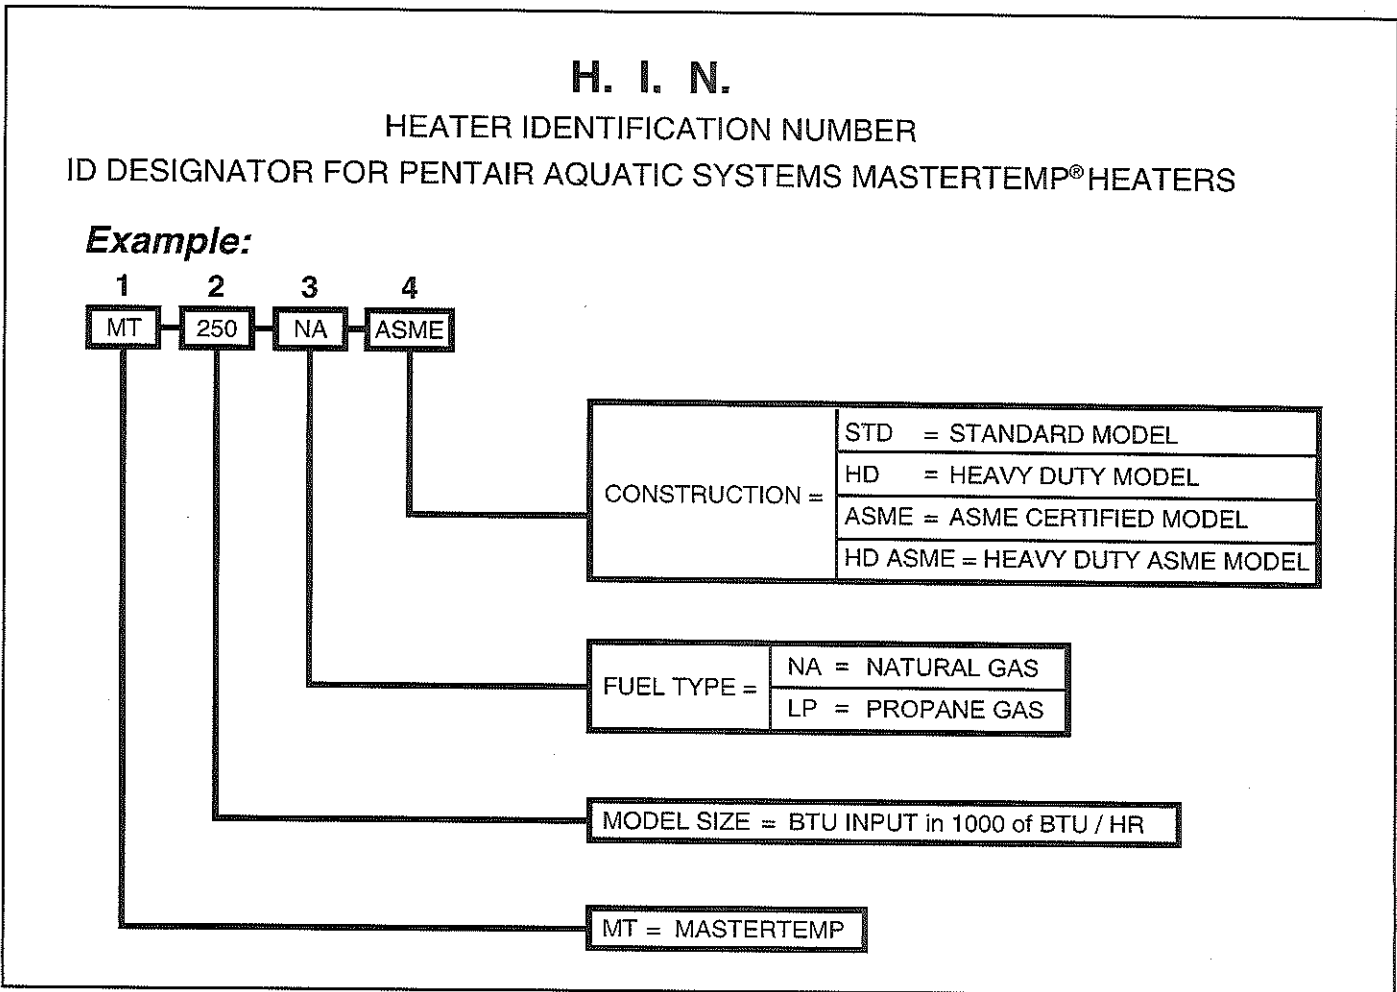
H. I. N.

HEATER IDENTIFICATION NUMBER

ID DESIGNATOR FOR PENTAIR AQUATIC SYSTEMS MASTERTEMP® HEATERS

Example:

1 2 3 4

MT 250 NA ASME

CONSTRUCTION =

| STD = STANDARD MODEL |
|---|
| HD = HEAVY DUTY MODEL |
| ASME = ASME CERTIFIED MODEL |
| HD ASME = HEAVY DUTY ASME MODEL |

FUEL TYPE =

| NA = NATURAL GAS |
|---|
| LP = PROPANE GAS |

MODEL SIZE = BTU INPUT in 1000 of BTU / HR

MT = MASTERTEMP